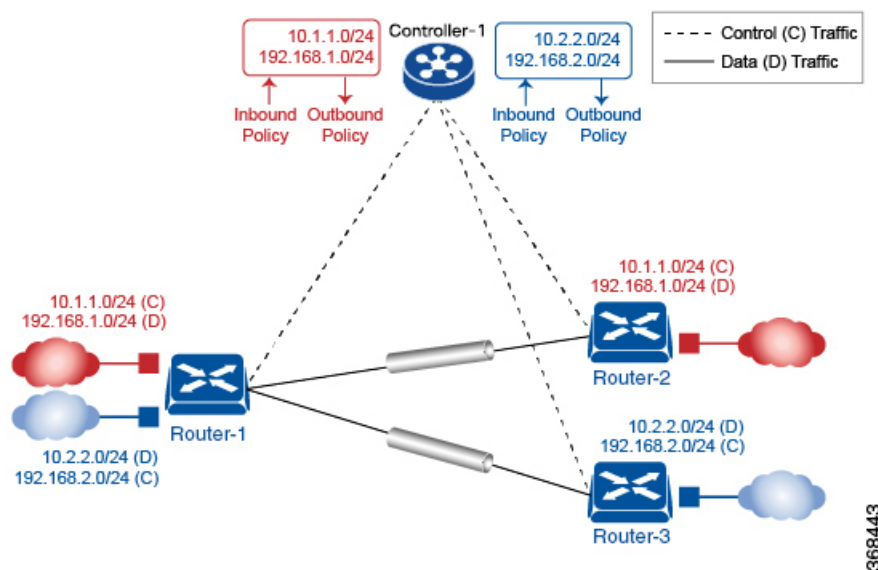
Controller-1

10.1.1.0/24
192.168.1.0/24

Inbound Policy
Outbound Policy

10.2.2.0/24
192.168.2.0/24

Inbound Policy
Outbound Policy

Control (C) Traffic
Data (D) Traffic

10.1.1.0/24 (C)
192.168.1.0/24 (D)

Router-1

10.2.2.0/24 (D)
192.168.2.0/24 (C)

10.1.1.0/24 (C)
192.168.1.0/24 (D)

Router-2

10.2.2.0/24 (D)
192.168.2.0/24 (C)

Router-3

368443